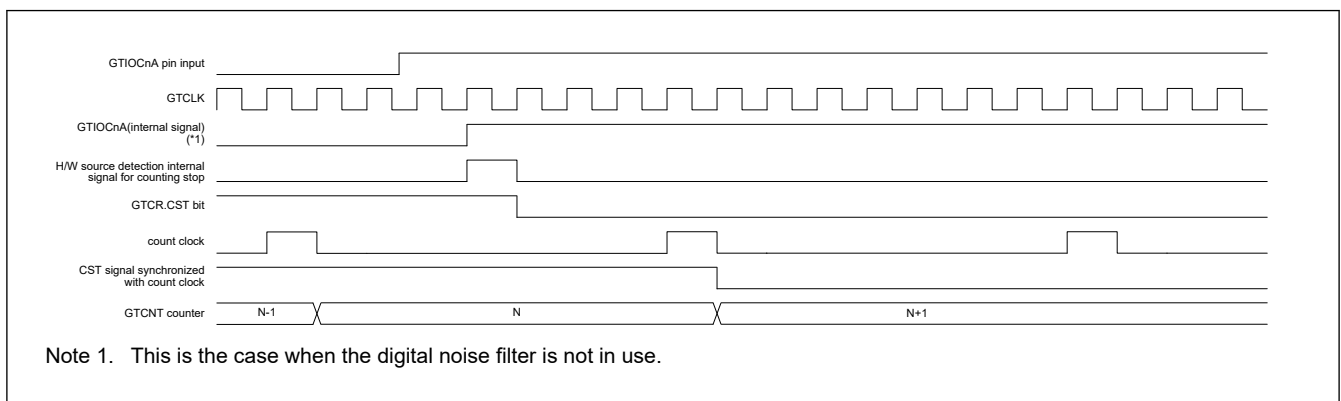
GTIOCnA pin input

GTCLK

GTIOCnA(internal signal) (*1)

H/W source detection internal signal for counting stop

GTCR.CST bit

count clock

CST signal synchronized with count clock

GTCNT counter

N-1

N

N+1

Note 1. This is the case when the digital noise filter is not in use.